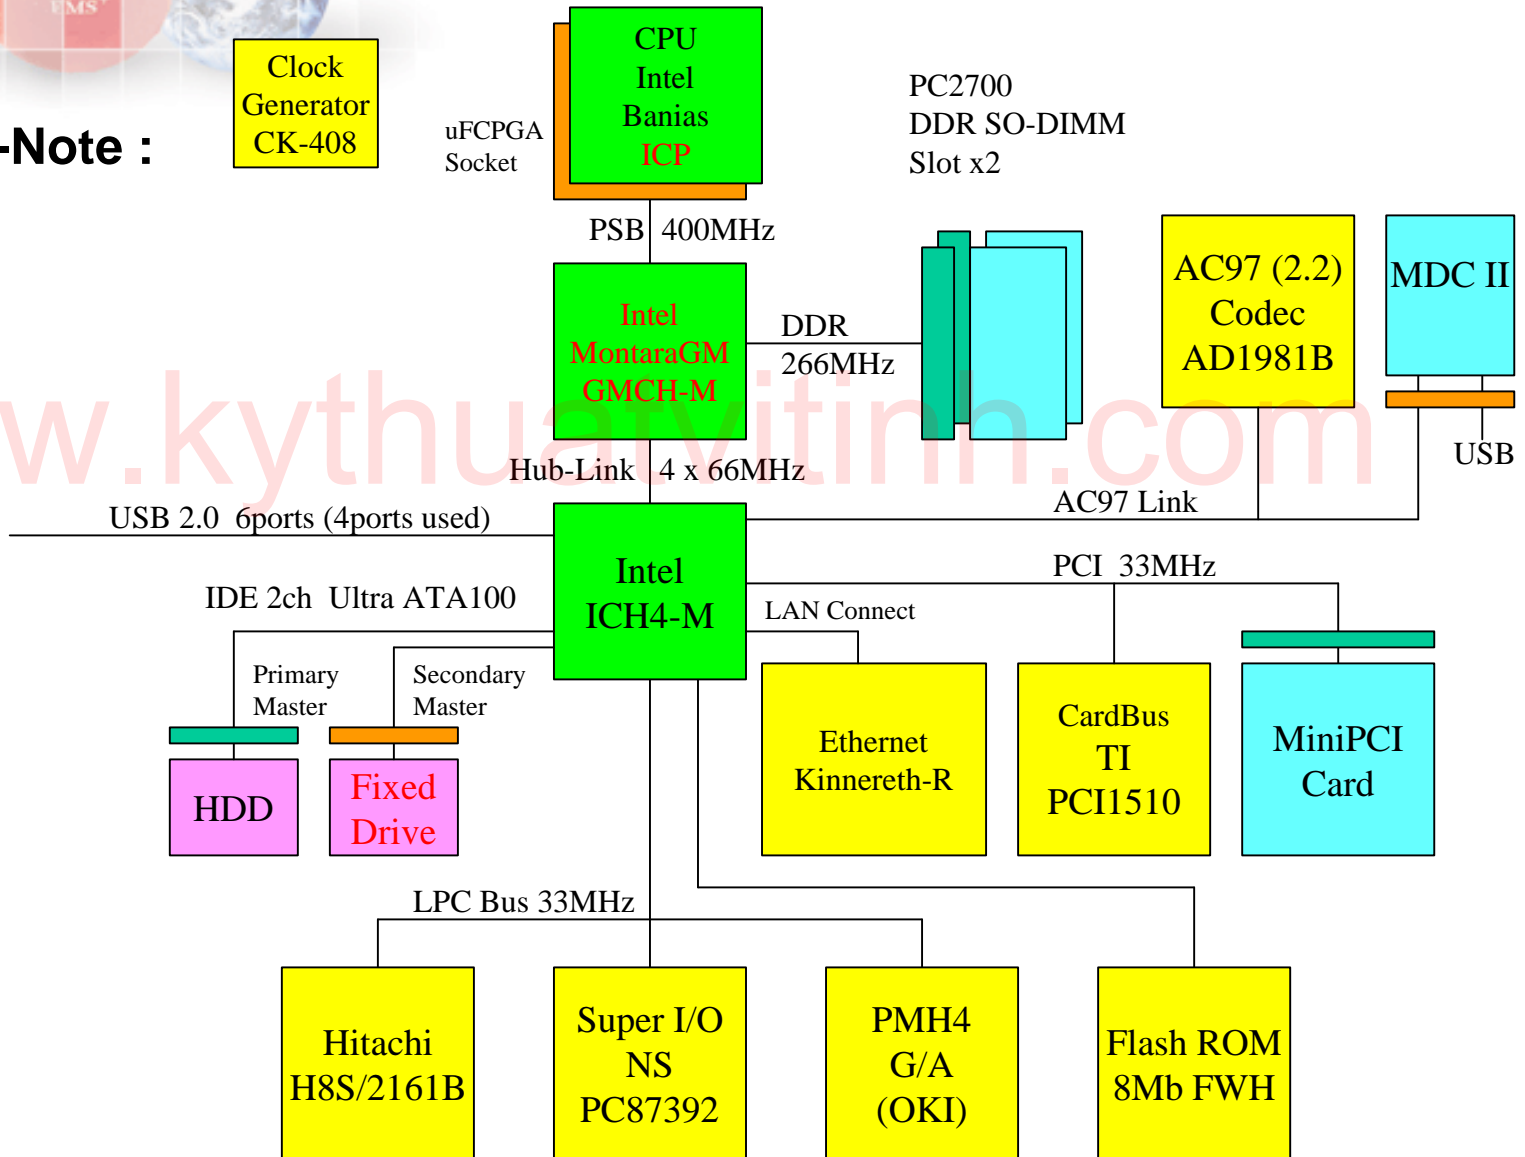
UMS

-Note :

Clock Generator CK-408

uFCPGA Socket

CPU Intel Banias ICP

PC2700 DDR SO-DIMM Slot x2

PSB 400MHz

Intel MontaraGM GMCH-M

DDR 266MHz

AC97 (2.2) Codec AD1981B

MDC II

USB

www.kythuatvitinh.com

Hub-Link 4 x 66MHz

AC97 Link

USB 2.0 6ports (4ports used)

Intel ICH4-M

PCI 33MHz

IDE 2ch Ultra ATA100

LAN Connect

Primary Master

Secondary Master

HDD

Fixed Drive

Ethernet Kinnereth-R

CardBus TI PCI1510

MiniPCI Card

LPC Bus 33MHz

Hitachi H8S/2161B

Super I/O NS PC87392

PMH4 G/A (OKI)

Flash ROM 8Mb FWH